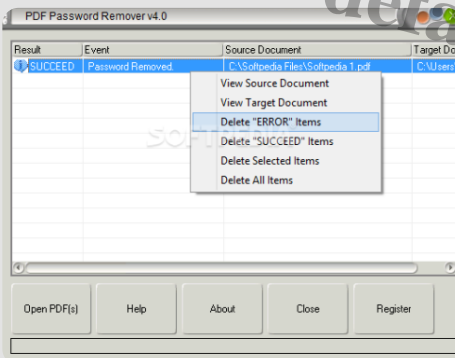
PDF Password Remover v4.0

| Result | Event | Source Document | Target Do |
|---|---|---|---|
| SUCCEED | Password Removed. | C:\Softpedia Files\Softpedia 1.pdf | C:\Users |

View Source Document
View Target Document
Delete "ERROR" Items
Delete "SUCCEED" Items
Delete Selected Items
Delete All Items

SOFTPEDIA

Open PDF(s)
Help
About
Close
Register